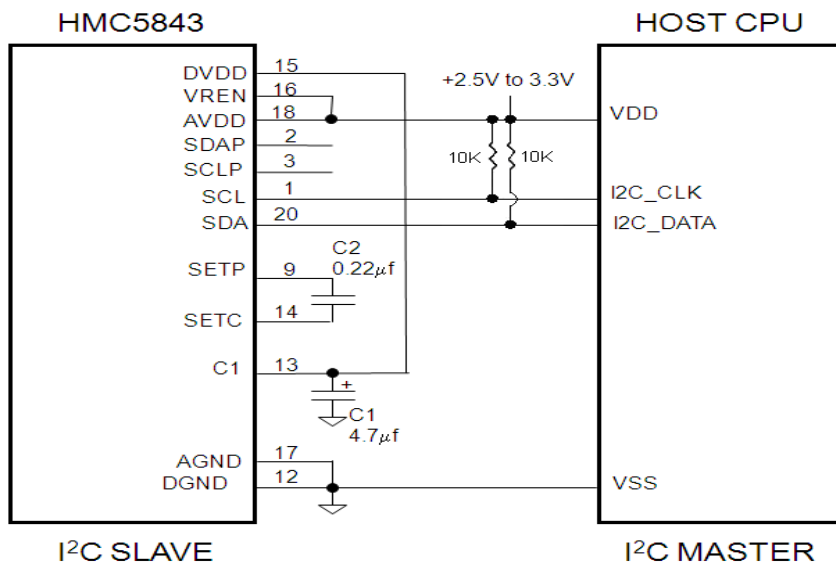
HMC5843

HOST CPU

DVDD 15
VREN 16
AVDD 18
SDAP 2
SCLP 3
SCL 1
SDA 20

+2.5V to 3.3V

10K 10K

VDD
I2C_CLK
I2C_DATA

C2
0.22$\mu$f

SETP 9
SETC 14

C1 13

+

C1
4.7$\mu$f

AGND 17
DGND 12

VSS

I$^2$C SLAVE

I$^2$C MASTER